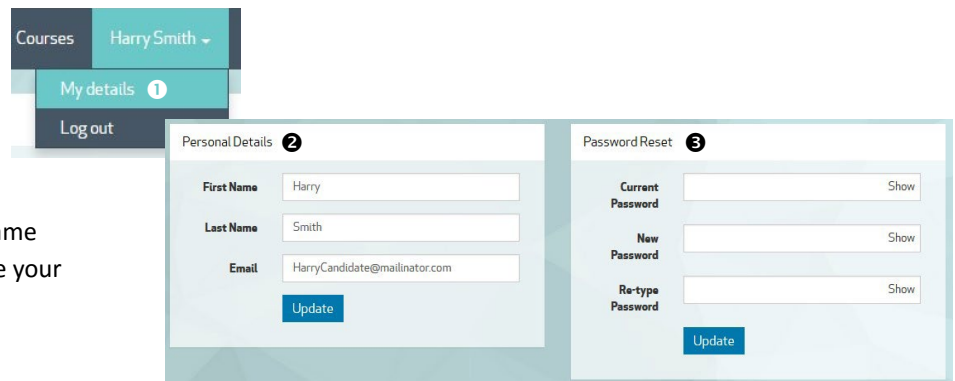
Courses Harry Smith

My details 1

Log out

Personal Details 2

First Name Harry

Last Name Smith

Email HarryCandidate@mailinator.com

Update

Password Reset 3

Current Password Show

New Password Show

Re-type Password Show

Update

me

e your